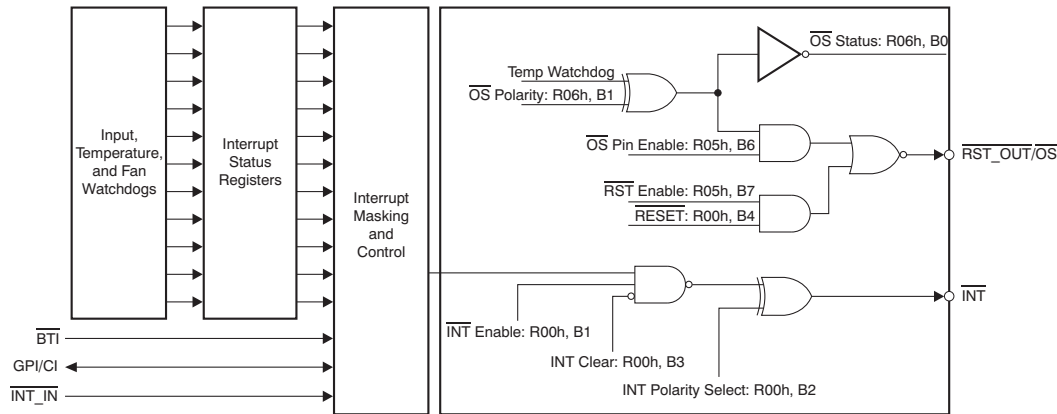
Input, Temperature, and Fan Watchdogs

Interrupt Status Registers

Interrupt Masking and Control

$\overline{\text{BTI}}$

GPI/CI

$\overline{\text{INT\_IN}}$

$\overline{\text{OS}}$ Status: R06h, B0

Temp Watchdog

$\overline{\text{OS}}$ Polarity: R06h, B1

$\overline{\text{OS}}$ Pin Enable: R05h, B6

$\overline{\text{RST\_OUT}}/\overline{\text{OS}}$

$\overline{\text{RST}}$ Enable: R05h, B7

$\overline{\text{RESET}}$: R00h, B4

$\overline{\text{INT}}$

$\overline{\text{INT}}$ Enable: R00h, B1

INT Clear: R00h, B3

INT Polarity Select: R00h, B2